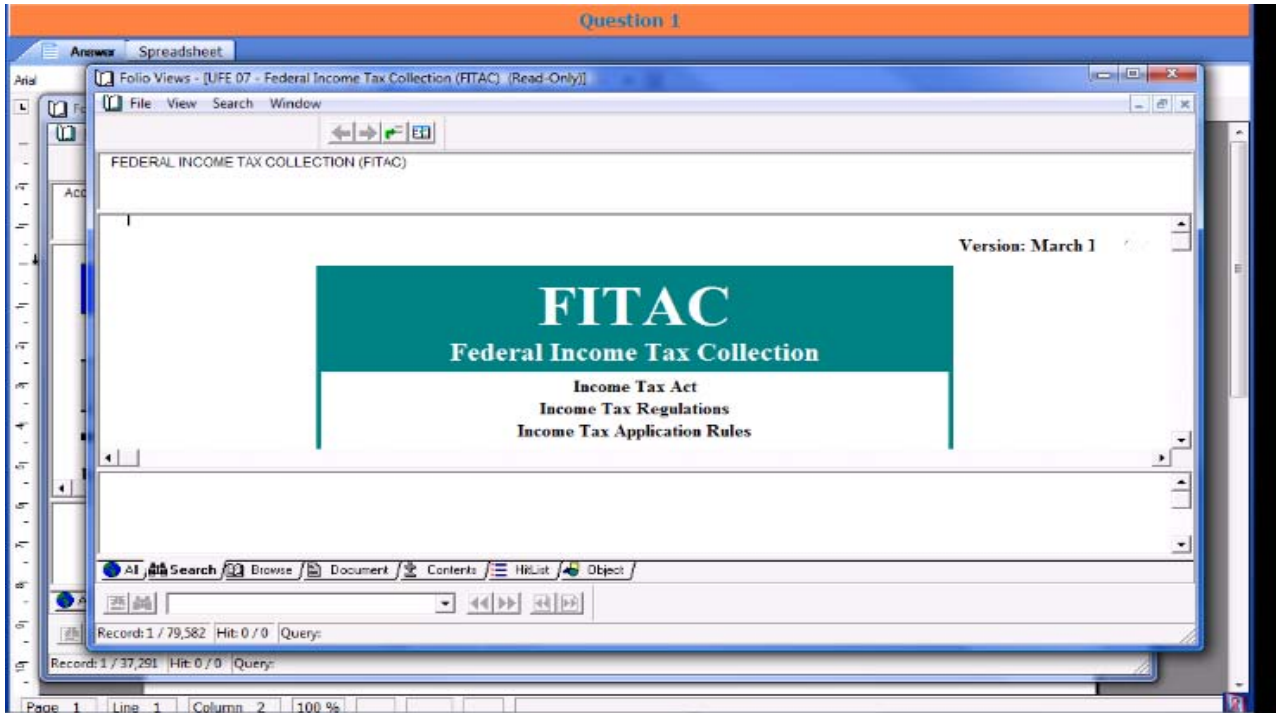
Question 1

Answer Spreadsheet

Arial

Folio Views - [UFE 07 - Federal Income Tax Collection (FITAC) (Read-Only)]

File View Search Window

FEDERAL INCOME TAX COLLECTION (FITAC)

Version: March 1

FITAC

Federal Income Tax Collection

Income Tax Act

Income Tax Regulations

Income Tax Application Rules

All Search Browse Document Contents HitList Object

Record: 1 / 79,582 Hit: 0 / 0 Query:

Record: 1 / 37,291 Hit: 0 / 0 Query:

Page 1 Line 1 Column 2 100 %